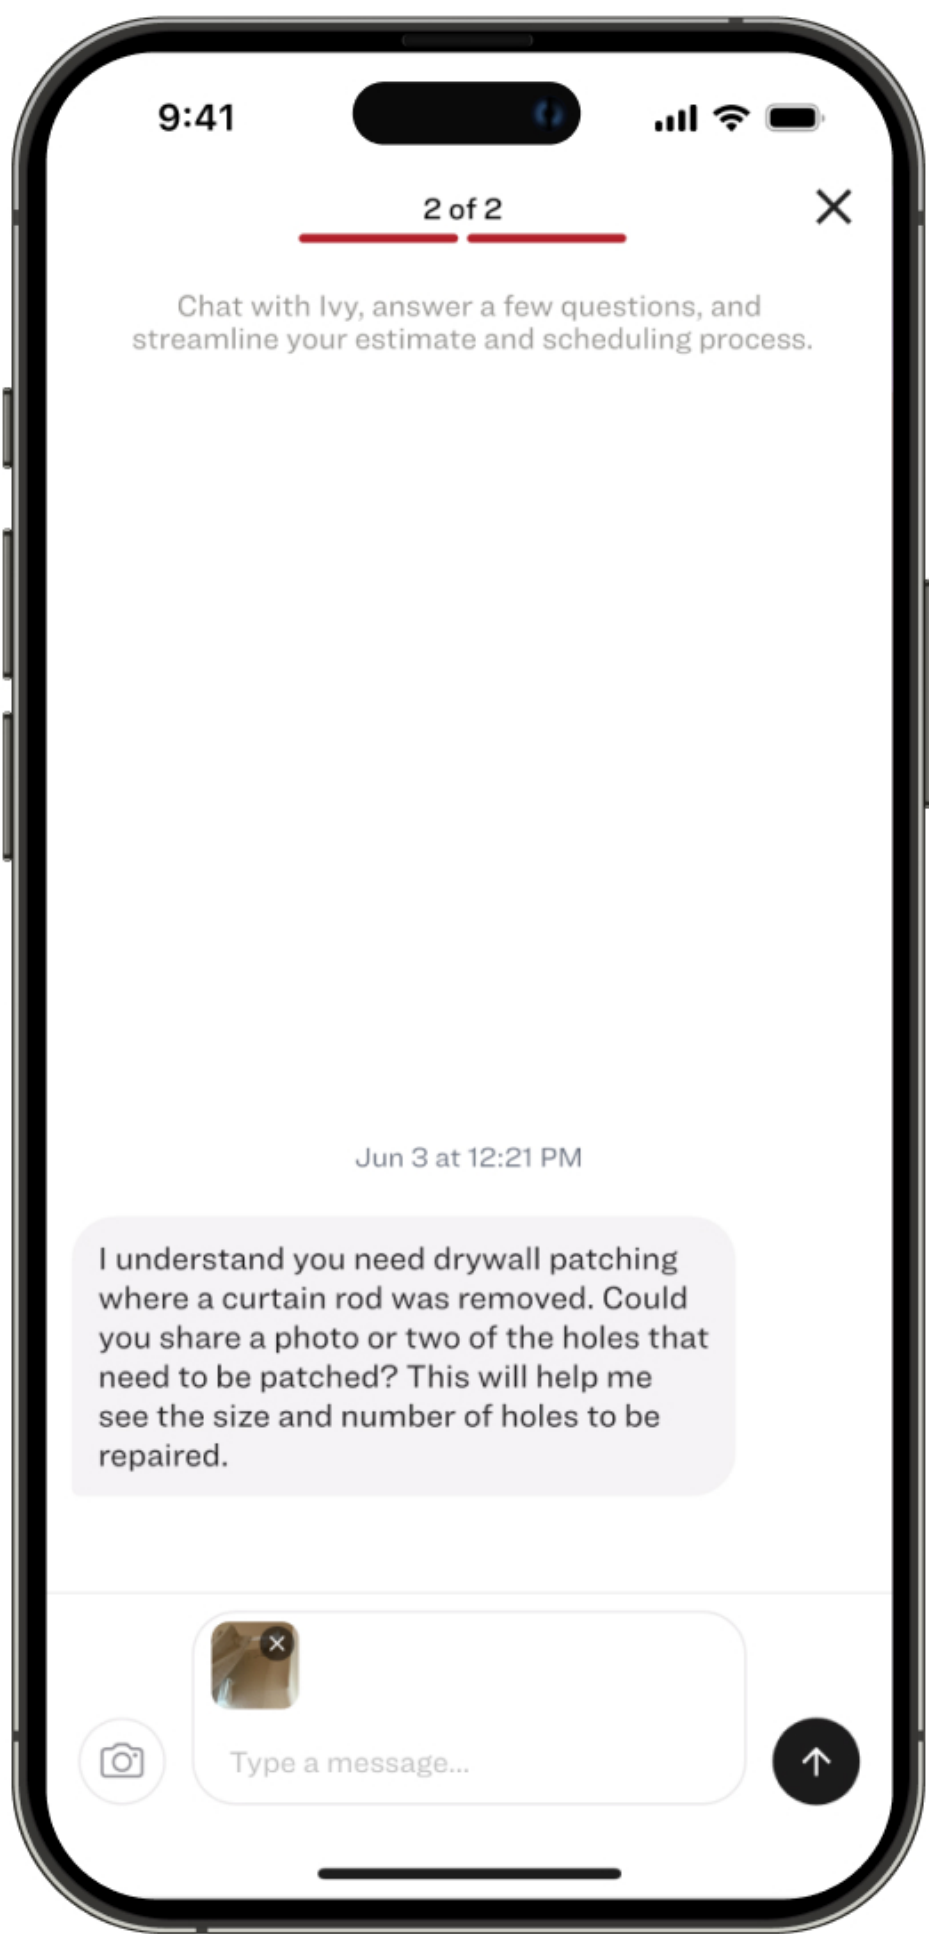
9:41

2 of 2

Chat with Ivy, answer a few questions, and streamline your estimate and scheduling process.

Jun 3 at 12:21 PM

I understand you need drywall patching where a curtain rod was removed. Could you share a photo or two of the holes that need to be patched? This will help me see the size and number of holes to be repaired.

Type a message...